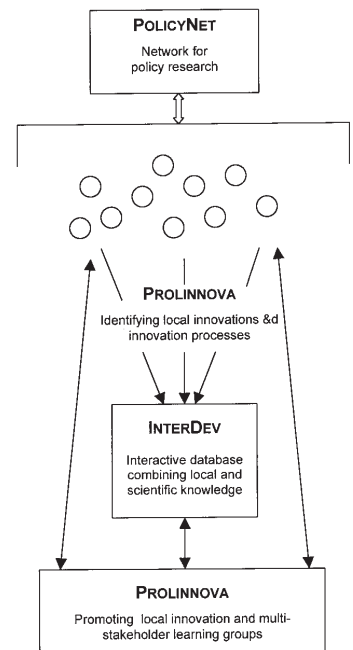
POLICYNET
Network for policy research

PROLINNOVA
Identifying local innovations &d innovation processes

INTERDEV
Interactive database combining local and scientific knowledge

PROLINNOVA
Promoting local innovation and multistakeholder learning groups